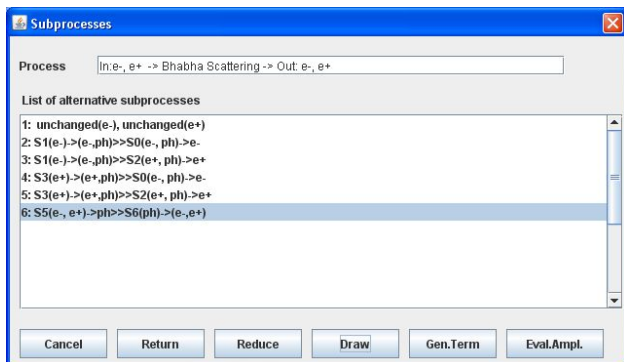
Subprocesses

Process In:e-, e+ -> Bhabha Scattering -> Out: e-, e+

List of alternative subprocesses

1: unchanged(e-), unchanged(e+)
2: S1(e-)->(e-,ph)>>S0(e-, ph)->e-
3: S1(e-)->(e-,ph)>>S2(e+, ph)->e+
4: S3(e+)->(e+,ph)>>S0(e-, ph)->e-
5: S3(e+)->(e+,ph)>>S2(e+, ph)->e+
6: S5(e-, e+)->ph>>S6(ph)->(e-,e+)

Cancel Return Reduce Draw Gen.Term Eval.Ampl.